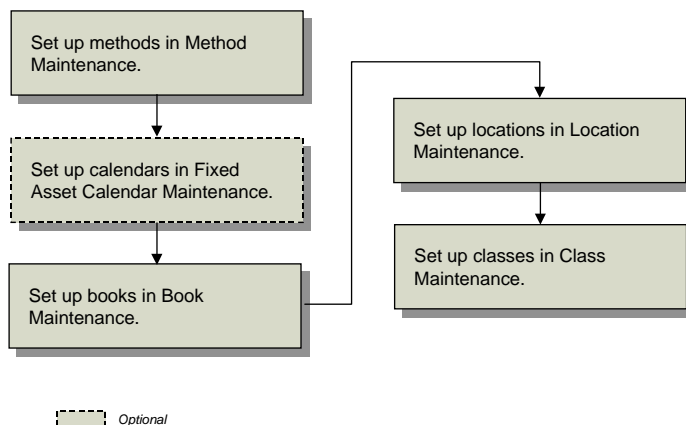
Set up methods in Method Maintenance.

Set up calendars in Fixed Asset Calendar Maintenance.

Set up books in Book Maintenance.

Set up locations in Location Maintenance.

Set up classes in Class Maintenance.

Optional